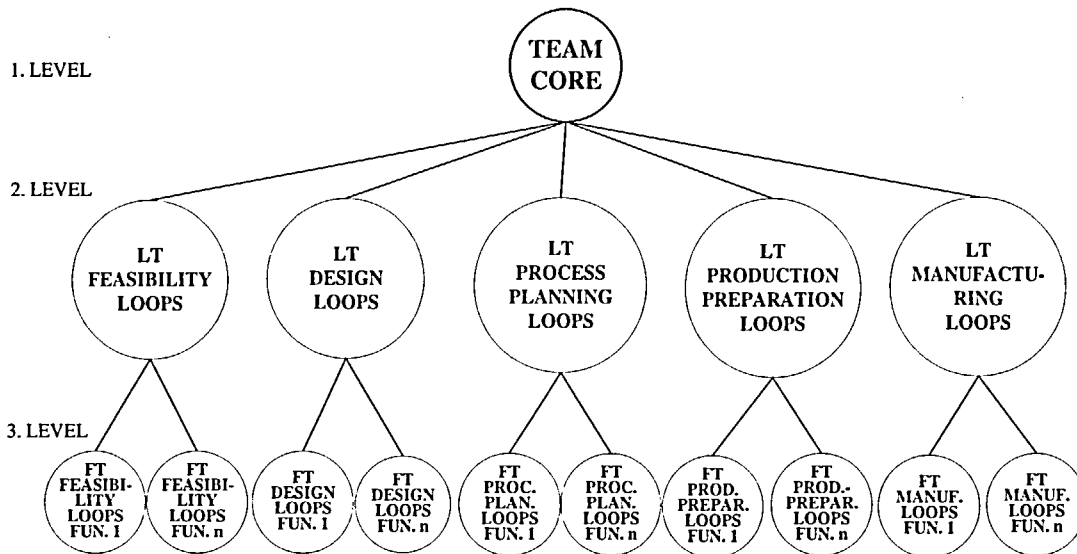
1. LEVEL

TEAM CORE

2. LEVEL

LT FEASIBILITY LOOPS

LT DESIGN LOOPS

LT PROCESS PLANNING LOOPS

LT PRODUCTION PREPARATION LOOPS

LT MANUFACTURING LOOPS

3. LEVEL

FT FEASIBILITY LOOPS FUN. 1

FT FEASIBILITY LOOPS FUN. n

FT DESIGN LOOPS FUN. 1

FT DESIGN LOOPS FUN. n

FT PROC. PLAN. LOOPS FUN. 1

FT PROC. PLAN. LOOPS FUN. n

FT PROD. PREPAR. LOOPS FUN. 1

FT PROD.-PREPAR. LOOPS FUN. n

FT MANUF. LOOPS FUN. 1

FT MANUF. LOOPS FUN. n